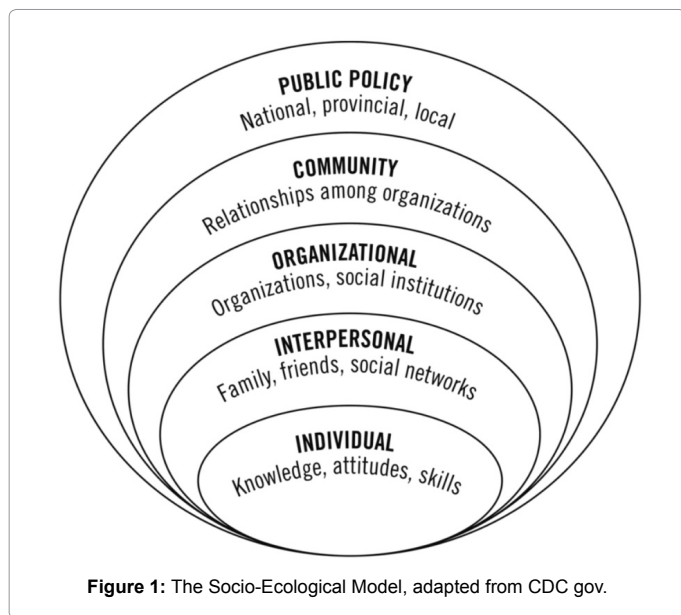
PUBLIC POLICY
National, provincial, local

COMMUNITY
Relationships among organizations

ORGANIZATIONAL
Organizations, social institutions

INTERPERSONAL
Family, friends, social networks

INDIVIDUAL
Knowledge, attitudes, skills

Figure 1: The Socio-Ecological Model, adapted from CDC gov.